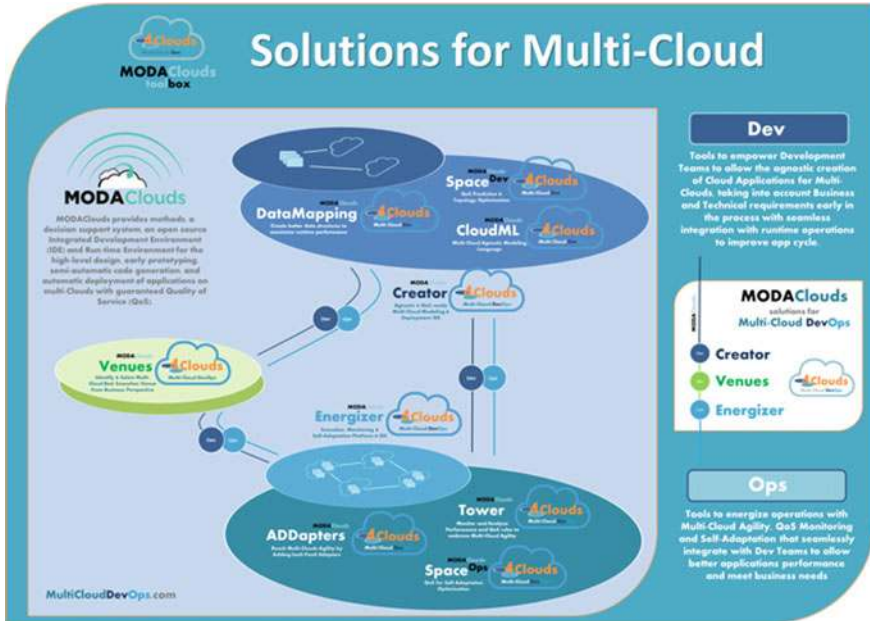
MODAClouds toolbox

Solutions for Multi-Cloud

MODAClouds

MODAClouds provides methods, a decision support system, an open source Integrated Development Environment (IDE) and Run-time Environment for the high-level design, early prototyping, semi-automatic code generation, and automatic deployment of applications on multi-Clouds with guaranteed Quality of Service (QoS).

DataMapping
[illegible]

SpaceDev
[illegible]

CloudML
Multi-Cloud Agnostic Modeling Language

Creator
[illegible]

Venues
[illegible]

Energizer
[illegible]

Tower
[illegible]

ADDapters
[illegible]

SpaceOps
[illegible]

Dev Ops

MultiCloudDevOps.com

Dev

Tools to empower Development Teams to allow the agnostic creation of Cloud Applications for Multi-Clouds, taking into account Business and Technical requirements early in the process with seamless integration with runtime operations to improve app cycle.

MODAClouds
solutions for
Multi-Cloud DevOps

Creator
Venues
Energizer

Ops

Tools to energize operations with Multi-Cloud Agility. QoS Monitoring and Self-Adaptation that seamlessly integrate with Dev Teams to allow better applications performance and meet business needs